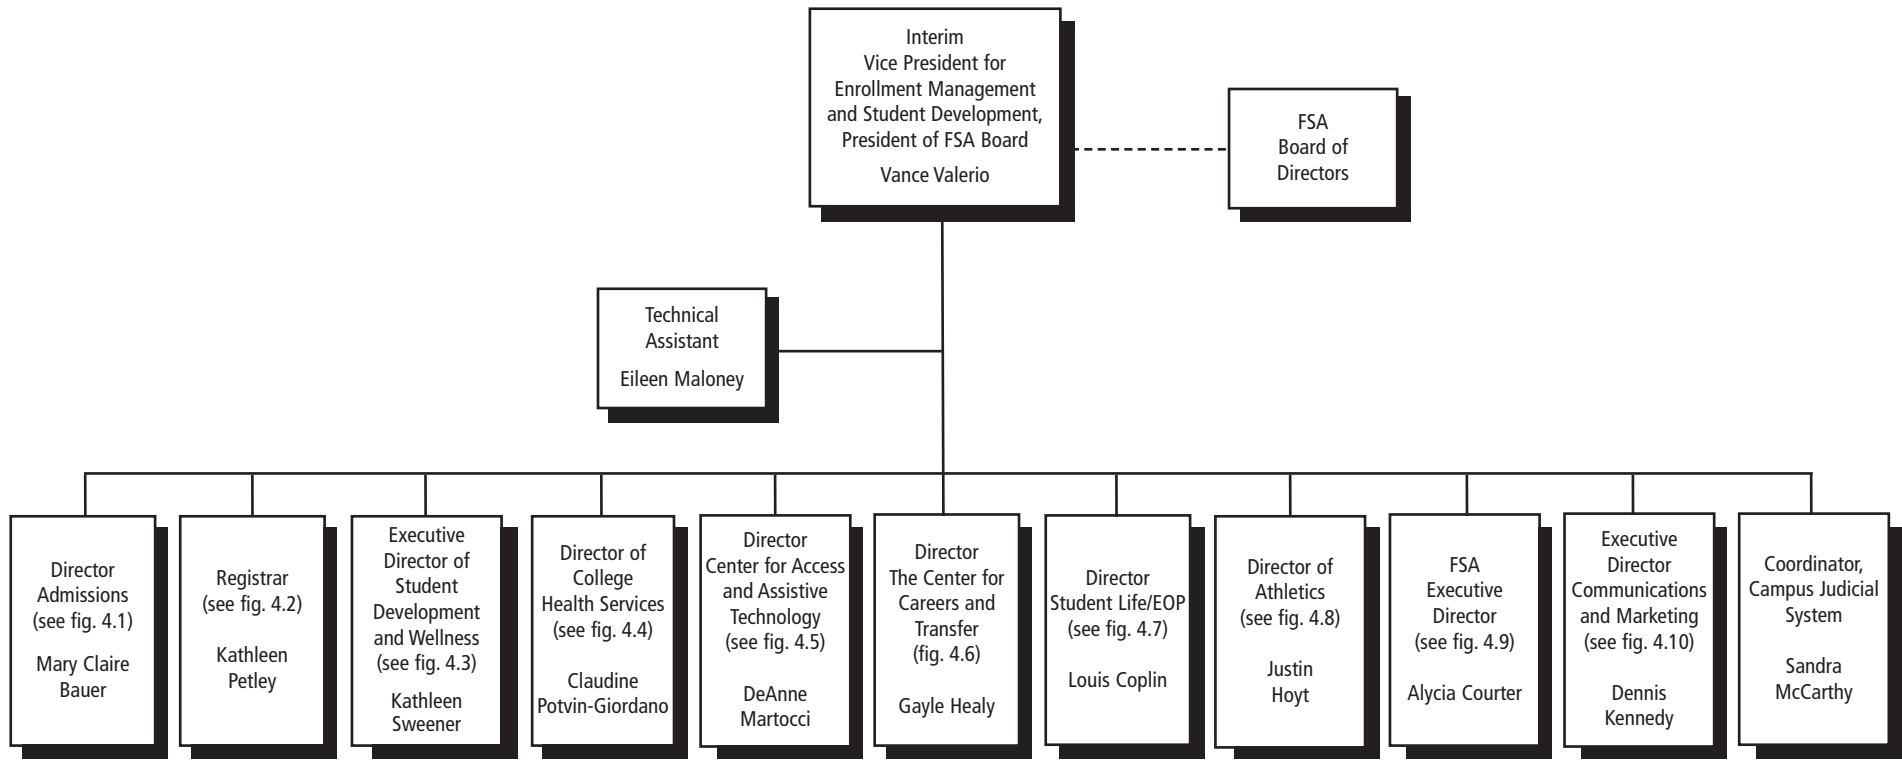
Interim
Vice President for
Enrollment Management
and Student Development,
President of FSA Board
Vance Valerio

FSA
Board of
Directors

Technical
Assistant
Eileen Maloney

Director
Admissions
(see fig. 4.1)
Mary Claire
Bauer

Registrar
(see fig. 4.2)
Kathleen
Petley

Executive
Director of
Student
Development
and Wellness
(see fig. 4.3)
Kathleen
Sweener

Director of
College
Health Services
(see fig. 4.4)
Claudine
Potvin-Giordano

Director
Center for Access
and Assistive
Technology
(see fig. 4.5)
DeAnne
Martocci

Director
The Center for
Careers and
Transfer
(fig. 4.6)
Gayle Healy

Director
Student Life/EOP
(see fig. 4.7)
Louis Coplin

Director of
Athletics
(see fig. 4.8)
Justin
Hoyt

FSA
Executive
Director
(see fig. 4.9)
Alycia Courter

Executive
Director
Communications
and Marketing
(see fig. 4.10)
Dennis
Kennedy

Coordinator,
Campus Judicial
System
Sandra
McCarthy